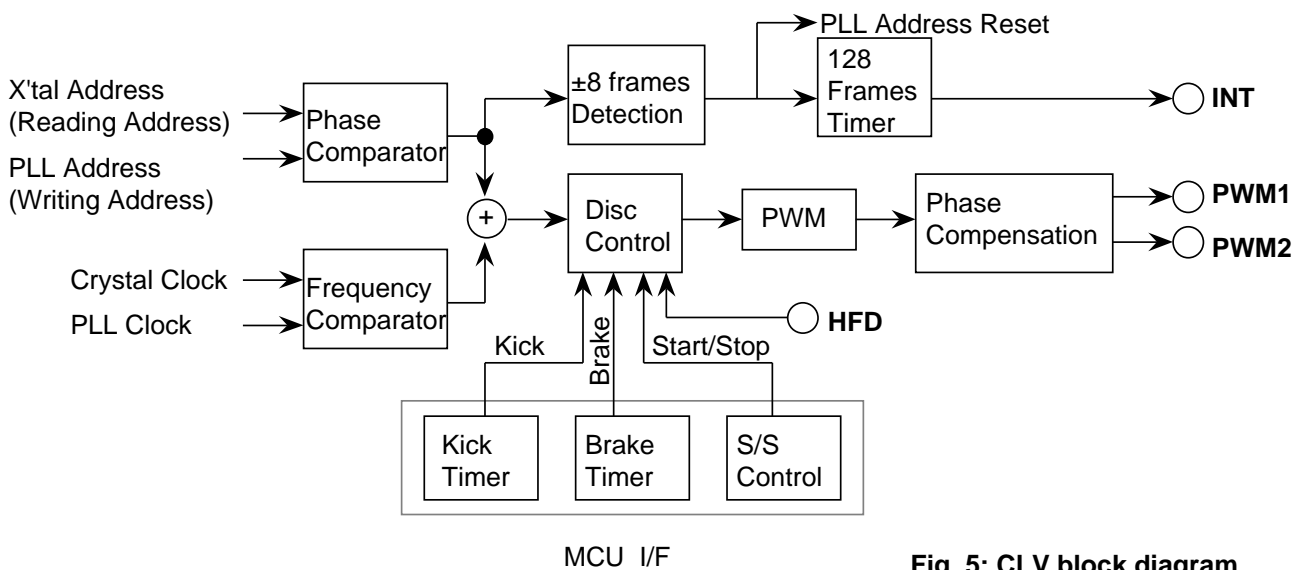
PLL Address Reset

X'tal Address (Reading Address)

PLL Address (Writing Address)

Phase Comparator

±8 frames Detection

128 Frames Timer

INT

+

Disc Control

PWM

Phase Compensation

PWM1

PWM2

Crystal Clock

PLL Clock

Frequency Comparator

HFD

Kick

Brake

Start/Stop

Kick Timer

Brake Timer

S/S Control

MCU I/F

Fig. 5: CLV block diagram